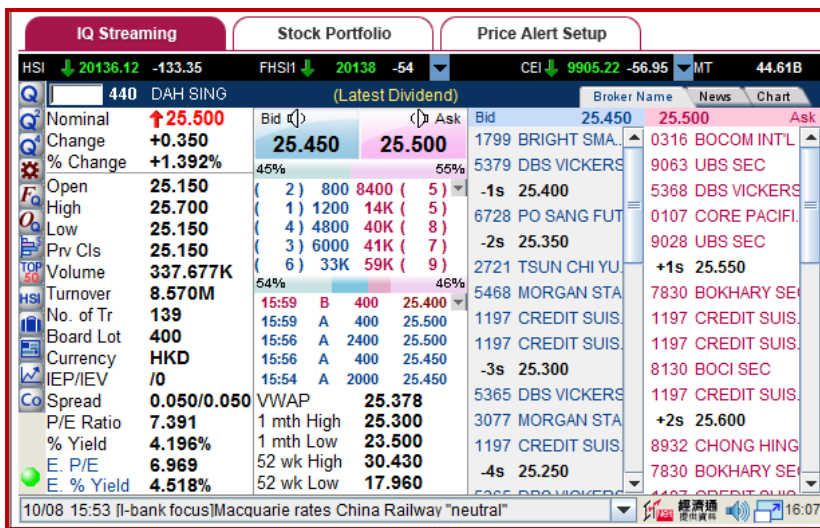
IQ Streaming | Stock Portfolio | Price Alert Setup

HSI 20136.12 -133.35 FHSI1 20138 -54 CEI 9905.22 -56.95 MT 44.61B

440 DAH SING (Latest Dividend)

Broker Name | News | Chart

| | |
|---|---|
| Nominal | 25.500 |
| Change | +0.350 |
| % Change | +1.392% |
| Open | 25.150 |
| High | 25.700 |
| Low | 25.150 |
| Prv Cls | 25.150 |
| Volume | 337.677K |
| Turnover | 8.570M |
| No. of Tr | 139 |
| Board Lot | 400 |
| Currency | HKD |
| IEP/IEV | /0 |
| Spread | 0.050/0.050 |
| P/E Ratio | 7.391 |
| % Yield | 4.196% |
| E. P/E | 6.969 |
| E. % Yield | 4.518% |

Bid Ask
25.450 25.500
45% 55%

| | | | |
|---|---|---|---|
| ( 2) | 800 | 8400 | ( 5) |
| ( 1) | 1200 | 14K | ( 5) |
| ( 4) | 4800 | 40K | ( 8) |
| ( 3) | 6000 | 41K | ( 7) |
| ( 6) | 33K | 59K | ( 9) |

54% 46%

| | | | |
|---|---|---|---|
| 15:59 | B | 400 | 25.400 |
| 15:59 | A | 400 | 25.500 |
| 15:56 | A | 2400 | 25.500 |
| 15:56 | A | 400 | 25.450 |
| 15:54 | A | 2000 | 25.450 |

| | |
|---|---|
| VWAP | 25.378 |
| 1 mth High | 25.300 |
| 1 mth Low | 23.500 |
| 52 wk High | 30.430 |
| 52 wk Low | 17.960 |

Bid 25.450
1799 BRIGHT SMA.
5379 DBS VICKERS
-1s 25.400
6728 PO SANG FUT
-2s 25.350
2721 TSUN CHI YU.
5468 MORGAN STA
1197 CREDIT SUIS.
1197 CREDIT SUIS.
-3s 25.300
5365 DBS VICKERS
3077 MORGAN STA
1197 CREDIT SUIS.
-4s 25.250

25.500 Ask
0316 BOCOM INT'L
9063 UBS SEC
5368 DBS VICKERS
0107 CORE PACIFI.
9028 UBS SEC
+1s 25.550
7830 BOKHARY SE
1197 CREDIT SUIS.
1197 CREDIT SUIS.
8130 BOCI SEC
1197 CREDIT SUIS.
+2s 25.600
8932 CHONG HING
7830 BOKHARY SE

10/08 15:53 [I-bank focus]Macquarie rates China Railway "neutral"
經濟通
16:07